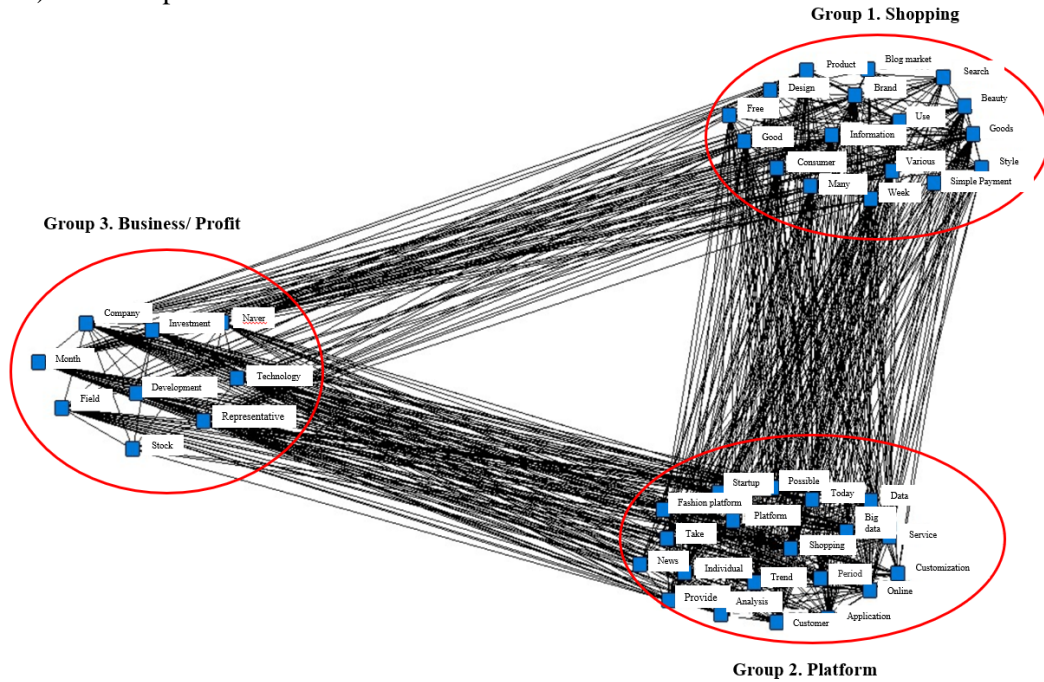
Group 1. Shopping

Product
Blog market
Search
Design
Brand
Beauty
Free
Use
Goods
Good
Information
Consumer
Various
Style
Many
Week
Simple Payment

Group 3. Business/ Profit

Company
Investment
Naver
Month
Technology
Development
Field
Representative
Stock

Startup
Possible
Today
Data
Fashion platform
Platform
Big data
Service
Take
Shopping
News
Individual
Customization
Trend
Period
Online
Provide
Analysis
Customer
Application

Group 2. Platform